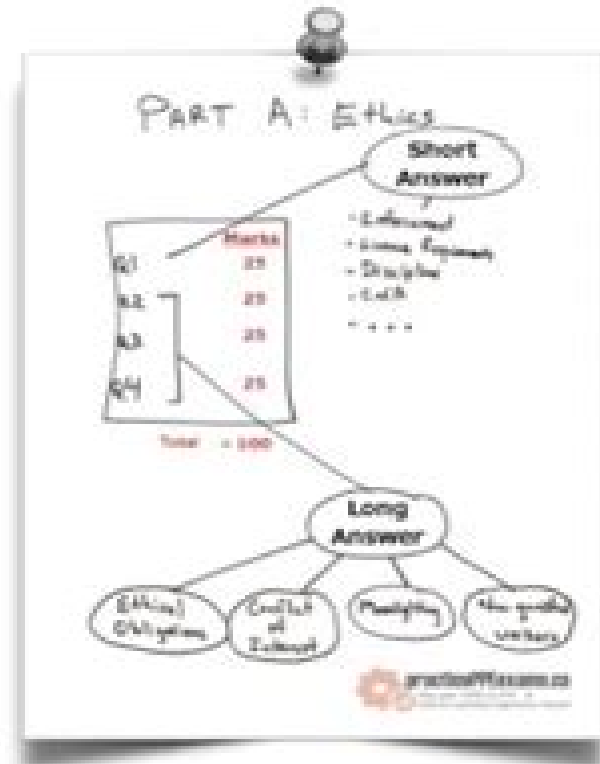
PART A: Ethics

Short Answer

- Enforcement
- License Requirements
- Discipline
- Code
- . . .

Marks

Q1 25

Q2 25

Q3 25

Q4 25

Total = 100

Long Answer

Ethical Obligations

Conflict of Interest

Plagiarism

Non-qualified workers

practicePPExams.ca

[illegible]